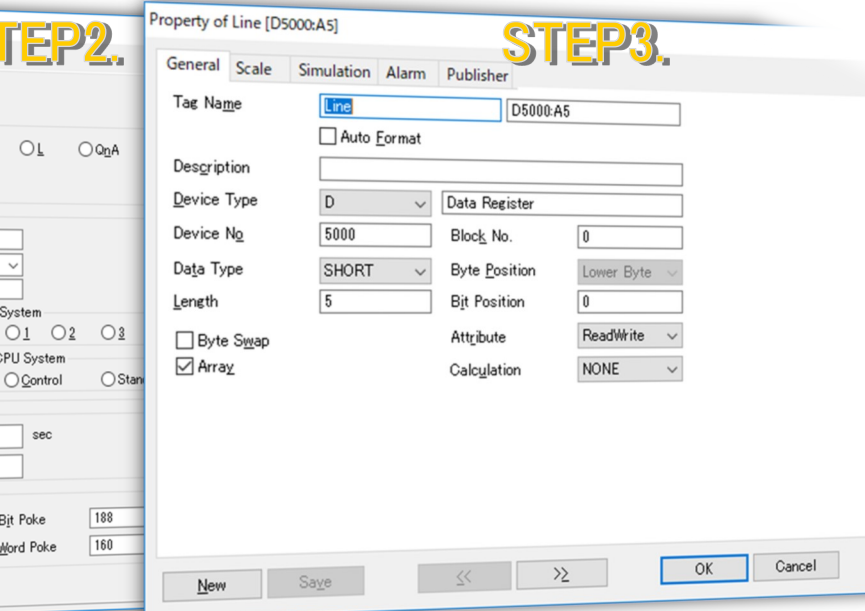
TEP2.

L
QnA

System
1
2
3
CPU System
Control
Stan

sec

Bit Poke
188
Word Poke
160

Property of Line [D5000:A5]

STEP3.

General
Scale
Simulation
Alarm
Publisher

Tag Name
Line
D5000:A5
Auto Format

Description

Device Type
D
Data Register

Device No
5000
Block No.
0

Data Type
SHORT
Byte Position
Lower Byte

Length
5
Bit Position
0

Byte Swap
Attribute
ReadWrite

Array
Calculation
NONE

New
Save
<<
>>
OK
Cancel